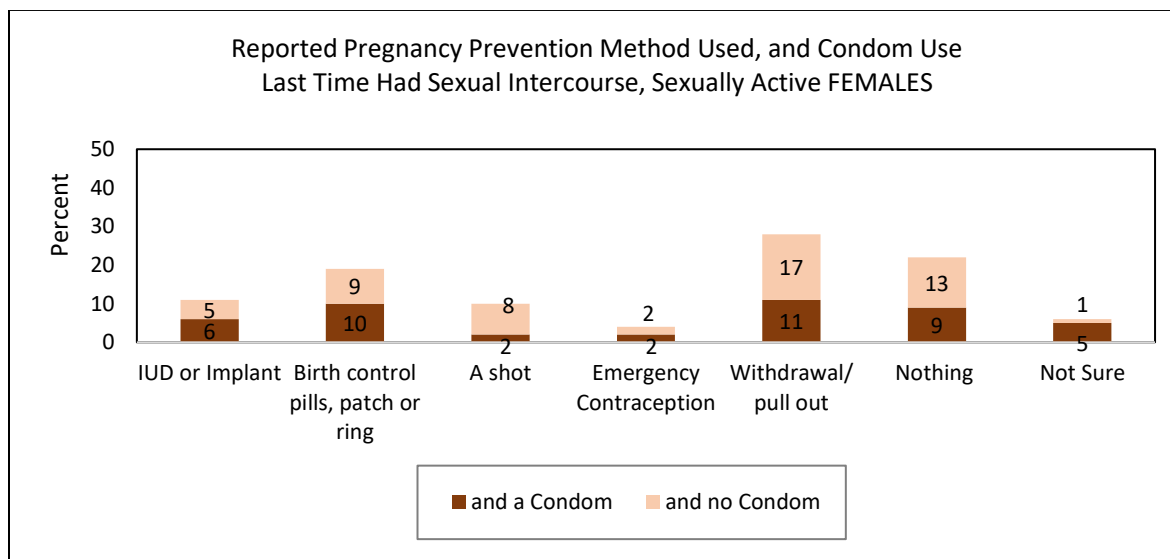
Reported Pregnancy Prevention Method Used, and Condom Use Last Time Had Sexual Intercourse, Sexually Active FEMALES

50
40
30
20
10
0

Percent

5
6
9
10
8
2
2
2
17
11
13
9
1
5

IUD or Implant
Birth control pills, patch or ring
A shot
Emergency Contraception
Withdrawal/ pull out
Nothing
Not Sure

and a Condom
and no Condom